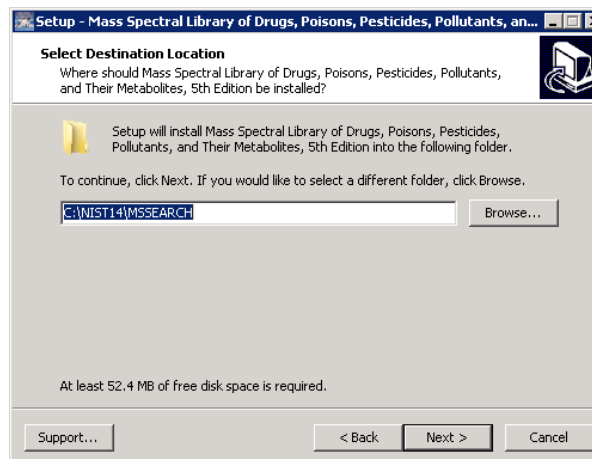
Setup - Mass Spectral Library of Drugs, Poisons, Pesticides, Pollutants, an...

Select Destination Location
Where should Mass Spectral Library of Drugs, Poisons, Pesticides, Pollutants, and Their Metabolites, 5th Edition be installed?

Setup will install Mass Spectral Library of Drugs, Poisons, Pesticides, Pollutants, and Their Metabolites, 5th Edition into the following folder.

To continue, click Next. If you would like to select a different folder, click Browse.

C:\NIST14\MSSEARCH

Browse...

At least 52.4 MB of free disk space is required.

Support...

< Back

Next >

Cancel